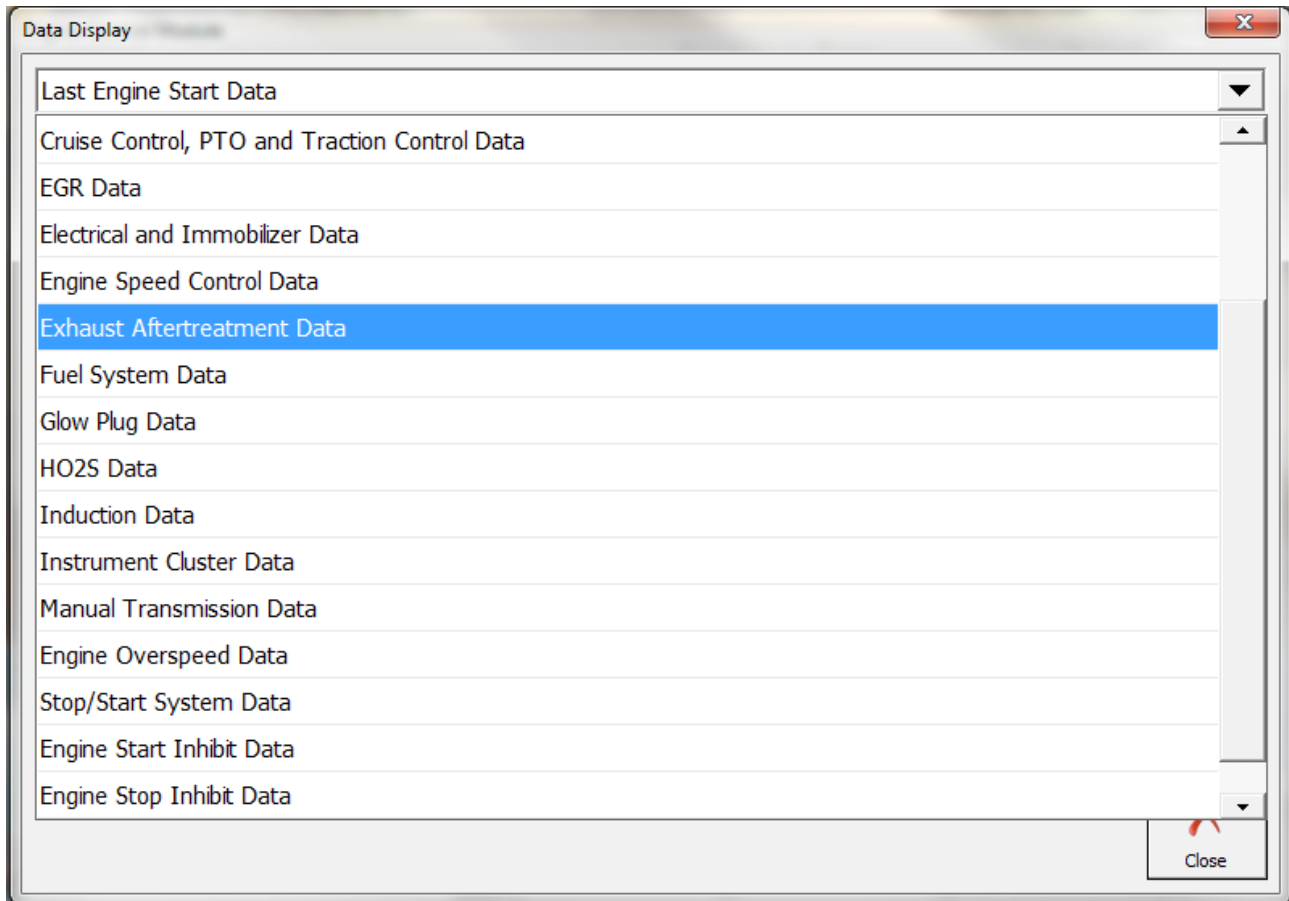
Data Display

Last Engine Start Data

Cruise Control, PTO and Traction Control Data
EGR Data
Electrical and Immobilizer Data
Engine Speed Control Data
Exhaust Aftertreatment Data
Fuel System Data
Glow Plug Data
HO2S Data
Induction Data
Instrument Cluster Data
Manual Transmission Data
Engine Overspeed Data
Stop/Start System Data
Engine Start Inhibit Data
Engine Stop Inhibit Data

Close